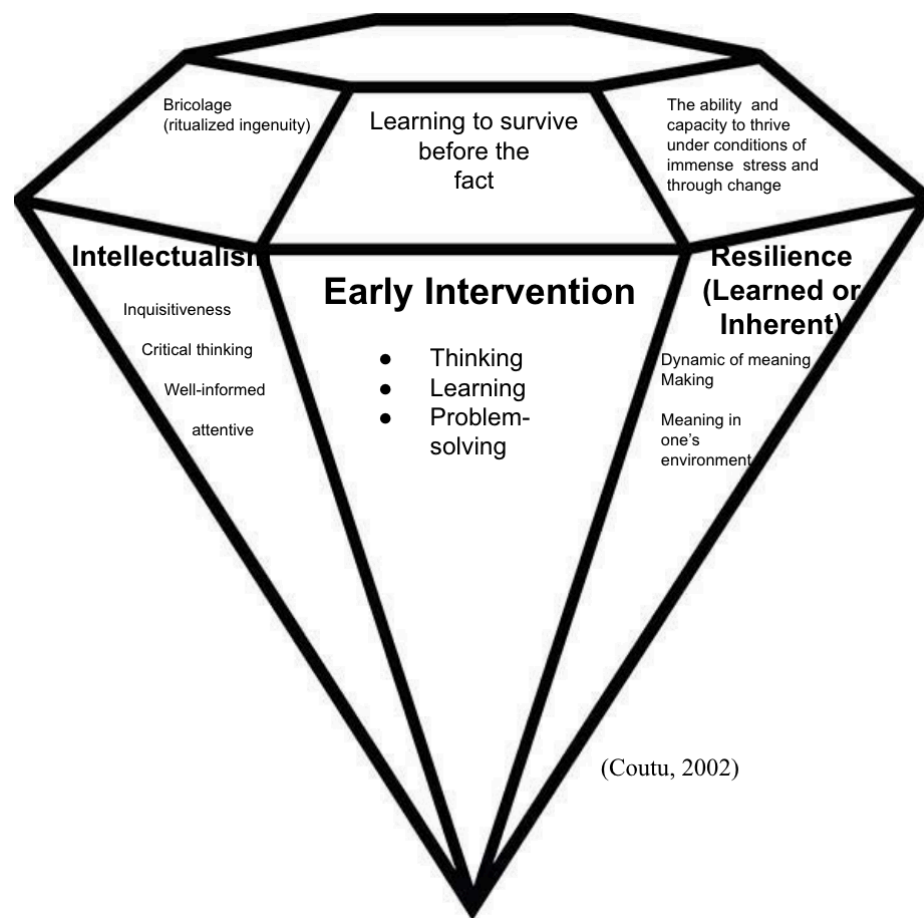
Bricolage (ritualized ingenuity)

Learning to survive before the fact

The ability and capacity to thrive under conditions of immense stress and through change

Intellectualis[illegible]

Inquisitiveness

Critical thinking

Well-informed

attentive

Early Intervention

- Thinking
- Learning
- Problem-solving

Resilience (Learned o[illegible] Inherent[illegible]

Dynamic of meaning Making

Meaning in one's environmen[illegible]

(Coutu, 2002)